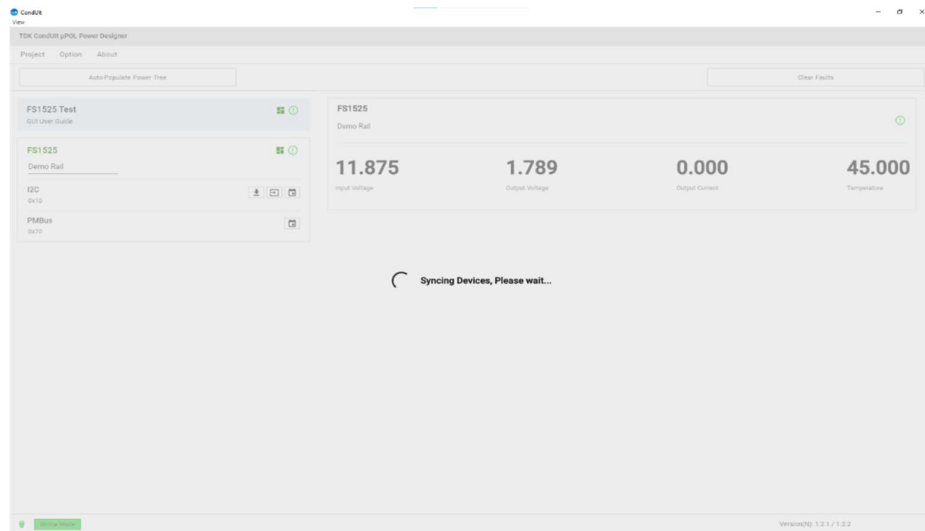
CondUit
View

TDK CondUit µPOL Power Designer

Project Option About

Auto-Populate Power Tree

Clear Faults

FS1525 Test
GUI User Guide

FS1525
Demo Rail

I2C
0x10

PMBus
0x10

FS1525
Demo Rail

11.875
Input Voltage

1.789
Output Voltage

0.000
Output Current

45.000
Temperature

Syncing Devices, Please wait...

Online Mode

Version(M): 1.2.1 / 1.2.2